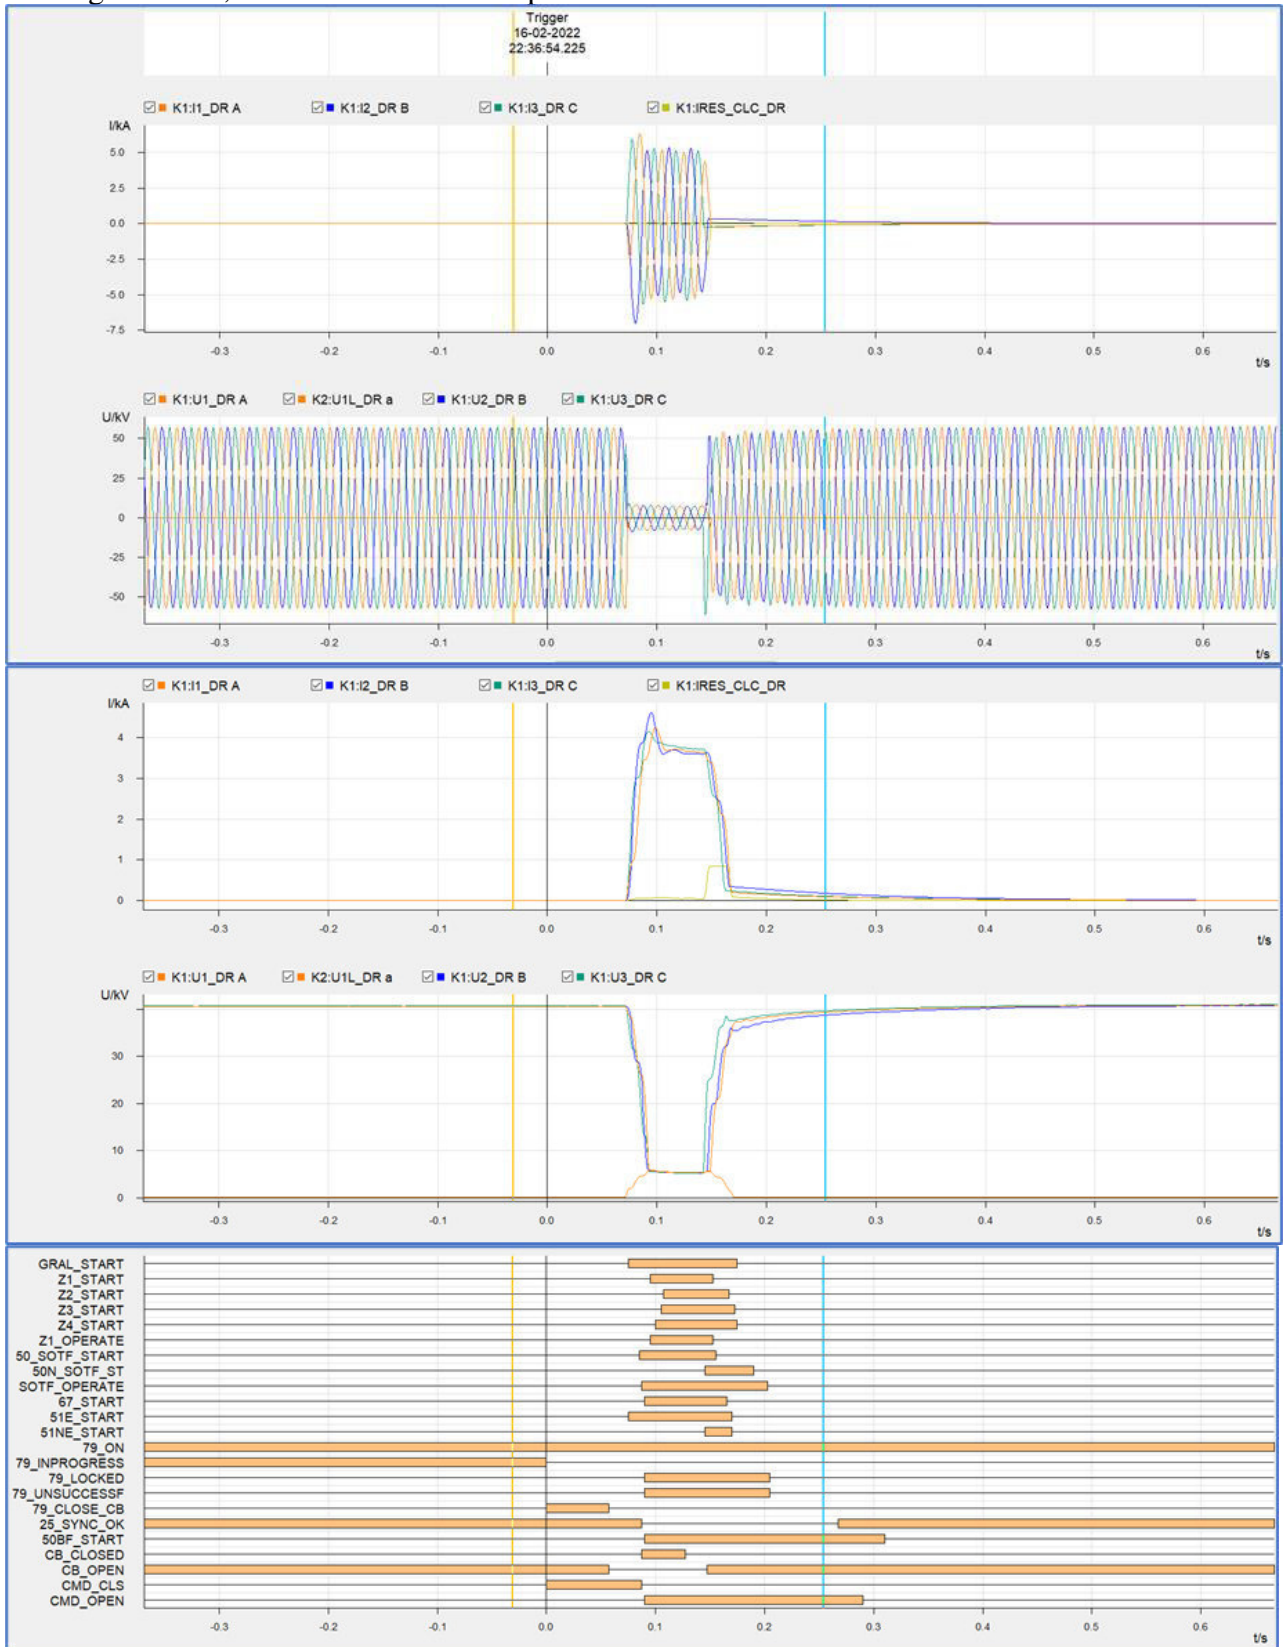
Trigger
16-02-2022
22:36:54.225

K1:I1_DR A K1:I2_DR B K1:I3_DR C K1:IRES_CLC_DR

I/kA
5.0
2.5
0.0
-2.5
-5.0
-7.5

-0.3 -0.2 -0.1 0.0 0.1 0.2 0.3 0.4 0.5 0.6
t/s

K1:U1_DR A K2:U1L_DR a K1:U2_DR B K1:U3_DR C

U/kV
50
25
0
-25
-50

-0.3 -0.2 -0.1 0.0 0.1 0.2 0.3 0.4 0.5 0.6
t/s

K1:I1_DR A K1:I2_DR B K1:I3_DR C K1:IRES_CLC_DR

I/kA
4
3
2
1
0

-0.3 -0.2 -0.1 0.0 0.1 0.2 0.3 0.4 0.5 0.6
t/s

K1:U1_DR A K2:U1L_DR a K1:U2_DR B K1:U3_DR C

U/kV
30
20
10
0

-0.3 -0.2 -0.1 0.0 0.1 0.2 0.3 0.4 0.5 0.6
t/s

GRAL_START
Z1_START
Z2_START
Z3_START
Z4_START
Z1_OPERATE
50_SOTF_START
50N_SOTF_ST
SOTF_OPERATE
67_START
51E_START
51NE_START
79_ON
79_INPROGRESS
79_LOCKED
79_UNSUCCESSF
79_CLOSE_CB
25_SYNC_OK
50BF_START
CB_CLOSED
CB_OPEN
CMD_CLS
CMD_OPEN

-0.3 -0.2 -0.1 0.0 0.1 0.2 0.3 0.4 0.5 0.6
t/s